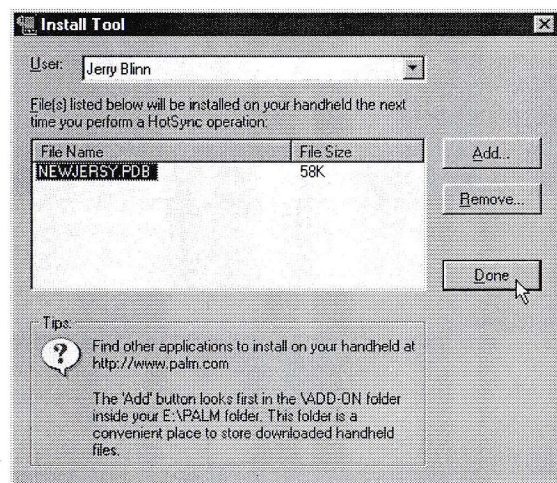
Install Tool

User: Jerry Blinn

File(s) listed below will be installed on your handheld the next time you perform a HotSync operation:

| File Name | File Size |
|---|---|
| NEWJERSY.PDB | 58K |

Add...

Remove...

Done

Tips:

Find other applications to install on your handheld at http://www.palm.com

The 'Add' button looks first in the \ADD-ON folder inside your E:\PALM folder. This folder is a convenient place to store downloaded handheld files.